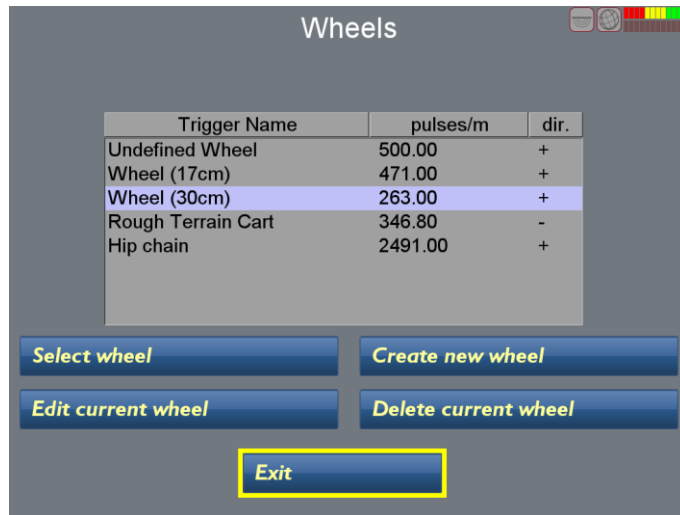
Wheels

| Trigger Name | pulses/m | dir. |
|---|---|---|
| Undefined Wheel | 500.00 | + |
| Wheel (17cm) | 471.00 | + |
| Wheel (30cm) | 263.00 | + |
| Rough Terrain Cart | 346.80 | - |
| Hip chain | 2491.00 | + |

Select wheel

Create new wheel

Edit current wheel

Delete current wheel

Exit